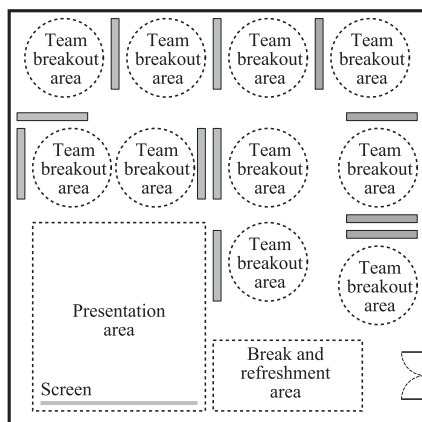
Team breakout area

Team breakout area

Team breakout area

Team breakout area

Team breakout area

Team breakout area

Team breakout area

Team breakout area

Team breakout area

Team breakout area

Presentation area

Screen

Break and refreshment area